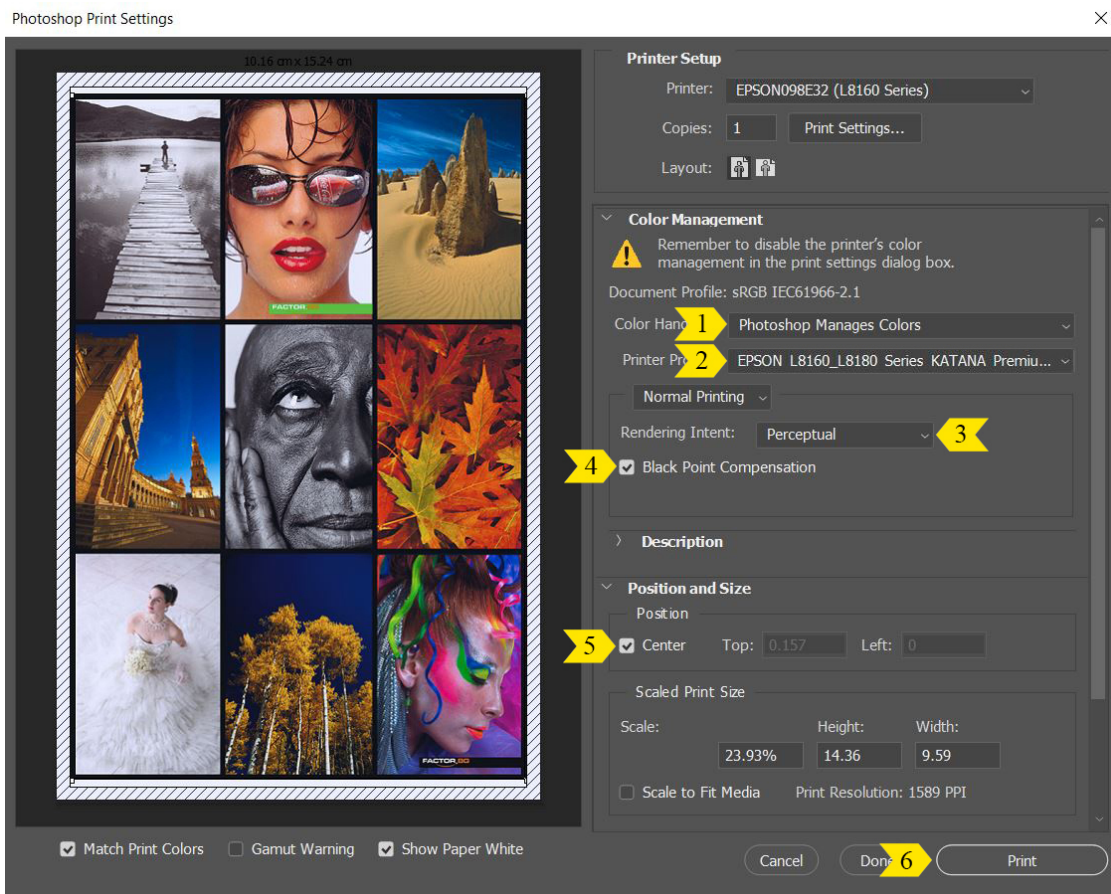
Photoshop Print Settings

10.16 cm x 15.24 cm

FACTOR

FACTOR

Printer Setup

Printer: EPSON098E32 (L8160 Series)

Copies: 1 Print Settings...

Layout:

Color Management

Remember to disable the printer's color management in the print settings dialog box.

Document Profile: sRGB IEC61966-2.1

Color Hand 1 Photoshop Manages Colors

Printer Pr 2 EPSON L8160_L8180 Series KATANA Premiu...

Normal Printing

Rendering Intent: Perceptual 3

4 Black Point Compensation

Description

Position and Size

Position

5 Center Top: 0.157 Left: 0

Scaled Print Size

Scale: Height: Width:

23.93% 14.36 9.59

Scale to Fit Media Print Resolution: 1589 PPI

Match Print Colors Gamut Warning Show Paper White

Cancel Done 6 Print